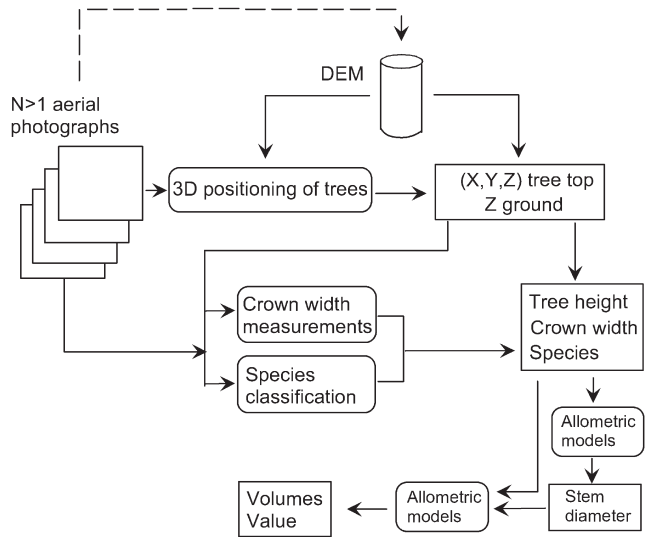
DEM

N>1 aerial photographs

3D positioning of trees

(X,Y,Z) tree top
Z ground

Crown width measurements

Species classification

Tree height
Crown width
Species

Allometric models

Stem diameter

Allometric models

Volumes
Value